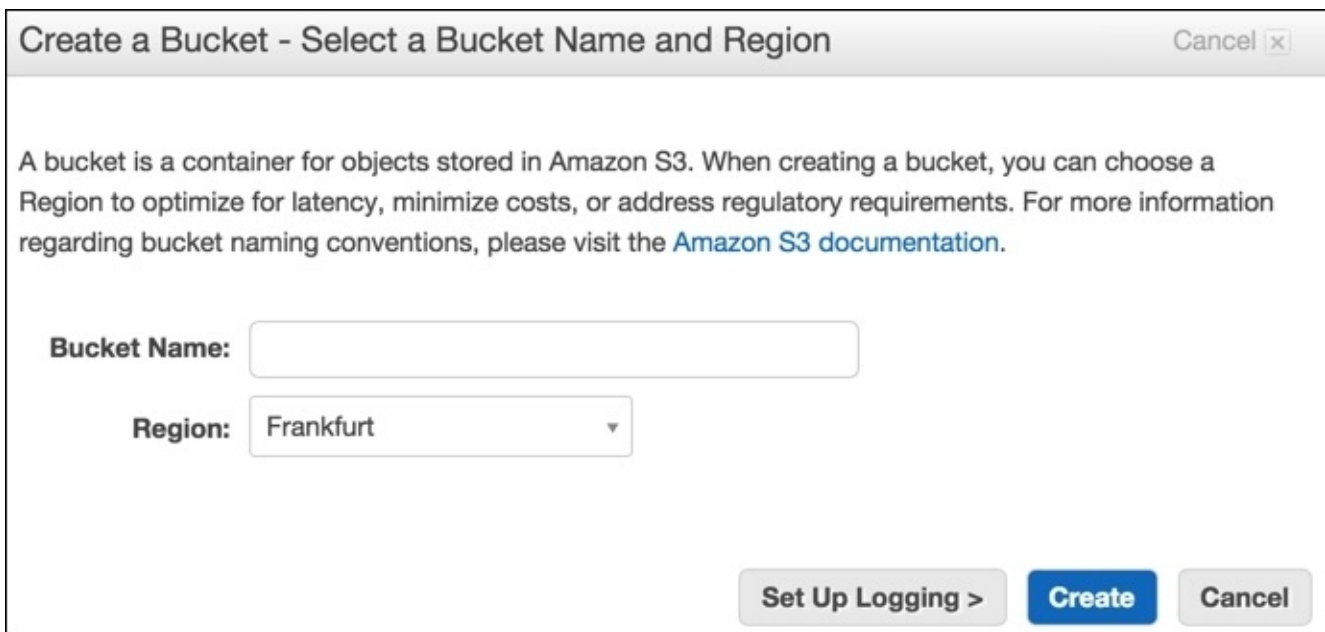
Create a Bucket - Select a Bucket Name and Region

Cancel ×

A bucket is a container for objects stored in Amazon S3. When creating a bucket, you can choose a Region to optimize for latency, minimize costs, or address regulatory requirements. For more information regarding bucket naming conventions, please visit the Amazon S3 documentation.

Bucket Name:

Region: Frankfurt

Set Up Logging >

Create

Cancel